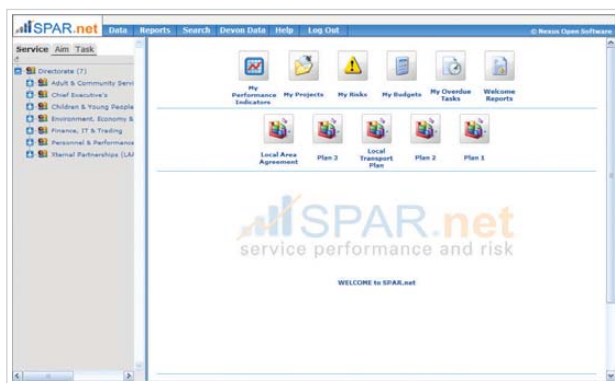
SPAR.net Data Reports Search Devon Data Help Log Out © Nexus Open Software

Service Aim Task

Directorate (7)
Adult & Community Servi
Chief Executive's
Children & Young People
Environment, Economy &
Finance, IT & Trading
Personnel & Performance
Xternal Partnerships (LA

My Performance Indicators
My Projects
My Risks
My Budgets
My Overdue Tasks
Welcome Reports

Local Area Agreement
Plan 3
Local Transport Plan
Plan 2
Plan 1

SPAR.net
service performance and risk

WELCOME to SPAR.net